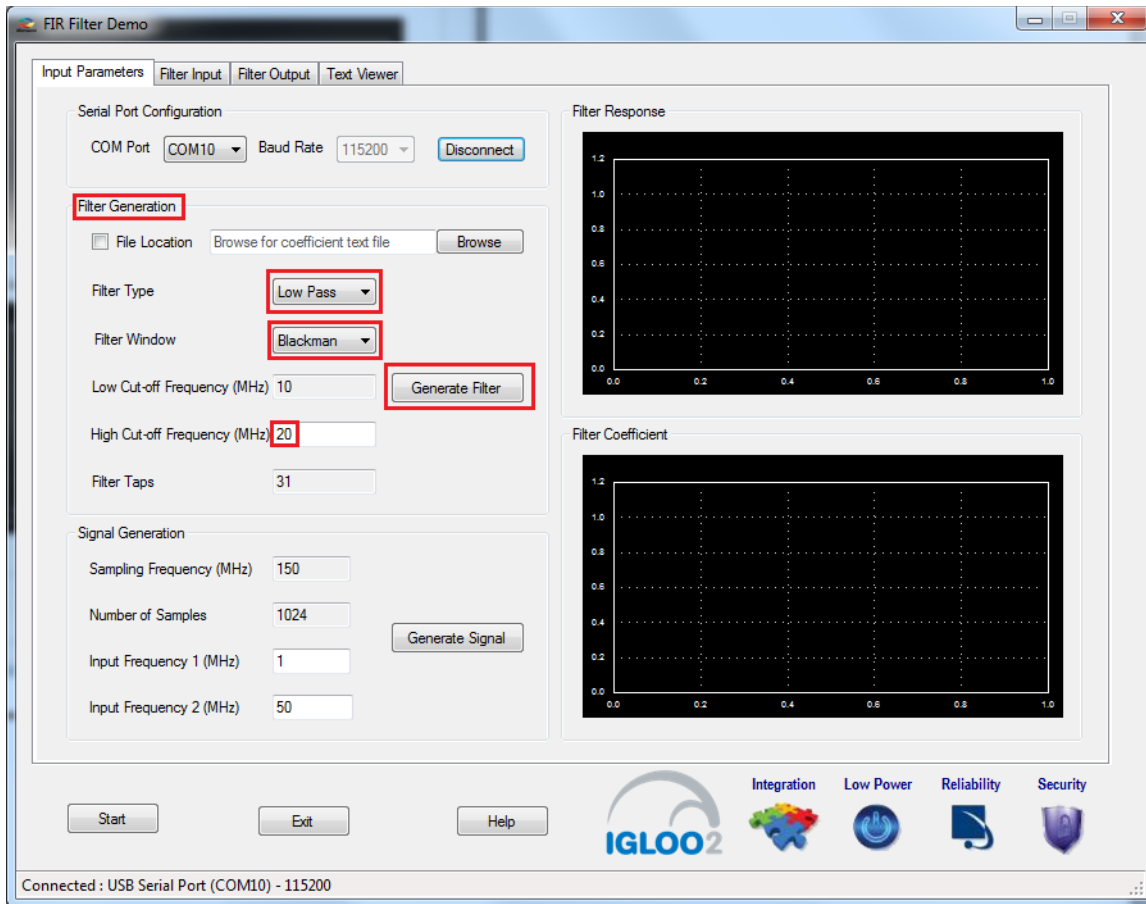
FIR Filter Demo

Input Parameters | Filter Input | Filter Output | Text Viewer

Serial Port Configuration

COM Port COM10 Baud Rate 115200 Disconnect

Filter Generation

File Location Browse for coefficient text file Browse

Filter Type Low Pass

Filter Window Blackman

Low Cut-off Frequency (MHz) 10 Generate Filter

High Cut-off Frequency (MHz) 20

Filter Taps 31

Signal Generation

Sampling Frequency (MHz) 150

Number of Samples 1024

Generate Signal

Input Frequency 1 (MHz) 1

Input Frequency 2 (MHz) 50

Filter Response

1.2
1.0
0.8
0.6
0.4
0.2
0.0
0.0 0.2 0.4 0.6 0.8 1.0

Filter Coefficient

1.2
1.0
0.8
0.6
0.4
0.2
0.0
0.0 0.2 0.4 0.6 0.8 1.0

Start Exit Help

IGLOO2 Integration Low Power Reliability Security

Connected : USB Serial Port (COM10) - 115200